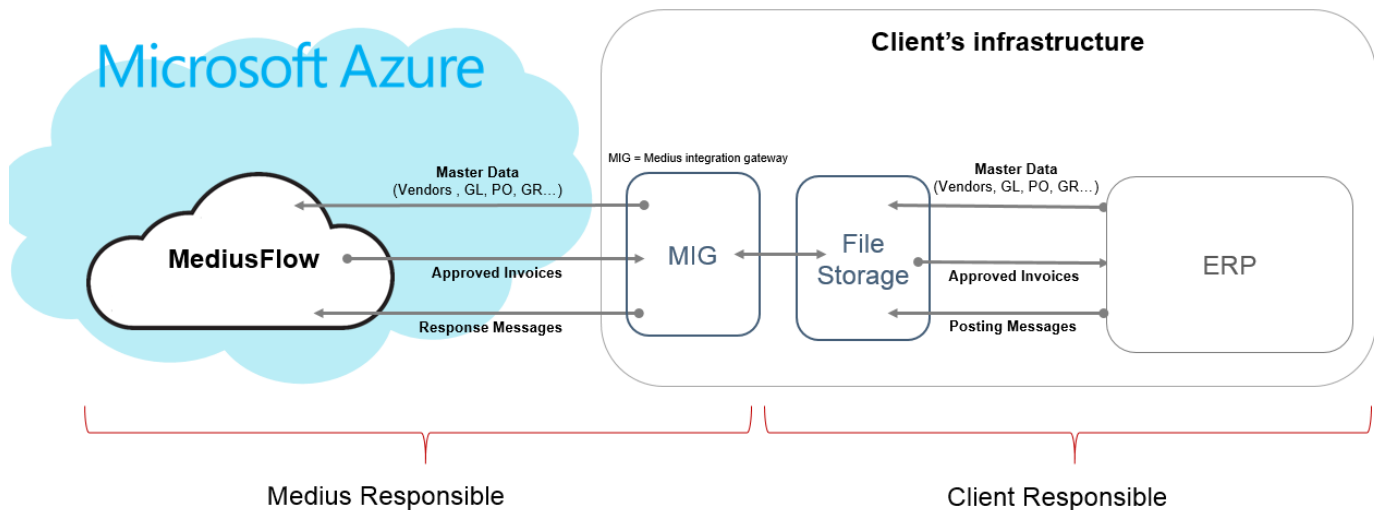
Microsoft Azure

Client's infrastructure

MIG = Medius integration gateway

Master Data
(Vendors , GL, PO, GR…)

Master Data
(Vendors, GL, PO, GR…)

MediusFlow

MIG

File Storage

ERP

Approved Invoices

Approved Invoices

Response Messages

Posting Messages

Medius Responsible

Client Responsible